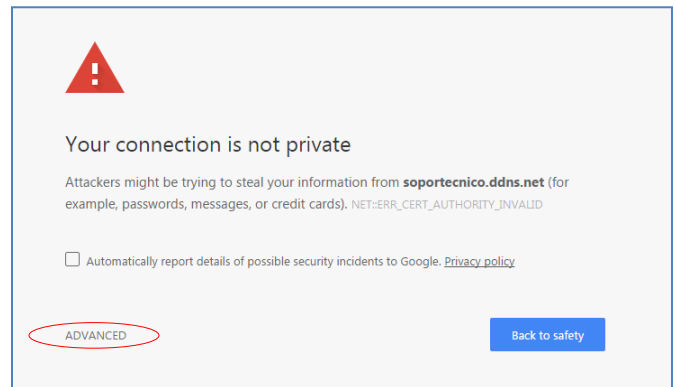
Your connection is not private

Attackers might be trying to steal your information from **soportecnico.ddns.net** (for example, passwords, messages, or credit cards). NET::ERR_CERT_AUTHORITY_INVALID

Automatically report details of possible security incidents to Google. Privacy policy

ADVANCED

Back to safety